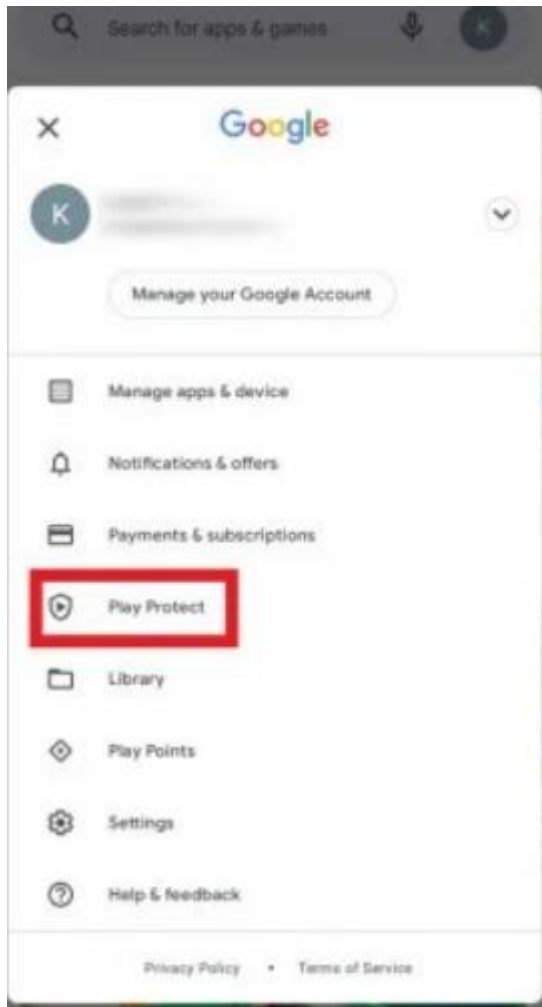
Search for apps & games

K

Google

K

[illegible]
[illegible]

Manage your Google Account

Manage apps & device

Notifications & offers

Payments & subscriptions

Play Protect

Library

Play Points

Settings

Help & feedback

Privacy Policy • Terms of Service